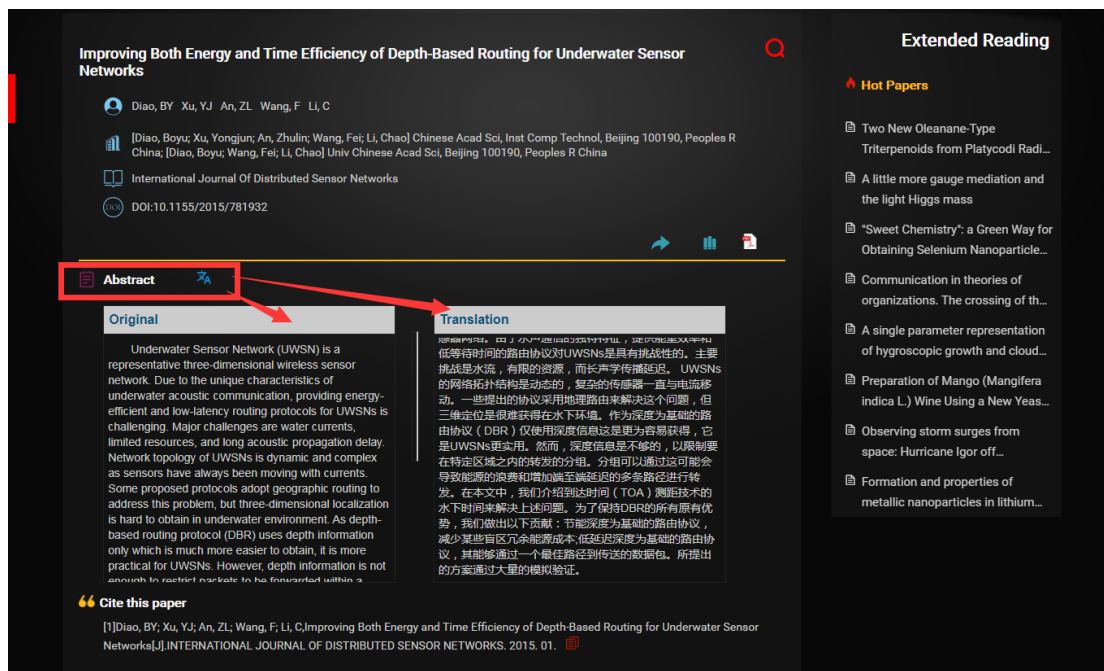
Improving Both Energy and Time Efficiency of Depth-Based Routing for Underwater Sensor Networks

Diao, BY Xu, YJ An, ZL Wang, F Li, C

[Diao, Boyu; Xu, Yongjun; An, Zhulin; Wang, Fei; Li, Chao] Chinese Acad Sci, Inst Comp Technol, Beijing 100190, Peoples R China; [Diao, Boyu; Wang, Fei; Li, Chao] Univ Chinese Acad Sci, Beijing 100190, Peoples R China

International Journal Of Distributed Sensor Networks

DOI:10.1155/2015/781932

Abstract

Original

Underwater Sensor Network (UWSN) is a representative three-dimensional wireless sensor network. Due to the unique characteristics of underwater acoustic communication, providing energy-efficient and low-latency routing protocols for UWSNs is challenging. Major challenges are water currents, limited resources, and long acoustic propagation delay. Network topology of UWSNs is dynamic and complex as sensors have always been moving with currents. Some proposed protocols adopt geographic routing to address this problem, but three-dimensional localization is hard to obtain in underwater environment. As depth-based routing protocol (DBR) uses depth information only which is much more easier to obtain, it is more practical for UWSNs. However, depth information is not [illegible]

Translation

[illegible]低等待时间的路由协议对UWSNs是具有挑战性的。主要挑战是水流，有限的资源，而长声学传播延迟。UWSNs的网络拓扑结构是动态的，复杂的传感器一直与电流移动。一些提出的协议采用地理路由来解决这个问题，但三维定位是很难获得在水下环境。作为深度为基础的路由协议（DBR）仅使用深度信息这是更为容易获得，它是UWSNs更实用。然而，深度信息是不够的，以限制要在特定区域之内的转发的分组。分组可以通过这可能会导致能源的浪费和增加端至端延迟的多条路径进行转发。在本文中，我们介绍到达时间（TOA）测距技术的水下时间来解决上述问题。为了保持DBR的所有原有优势，我们做出以下贡献：节能深度为基础的路由协议，减少某些官区冗余能源成本;低延迟深度为基础的路由协议，其能够通过一个最佳路径到传送的数据包。所提出的方案通过大量的模拟验证。

Cite this paper

[1]Diao, BY; Xu, YJ; An, ZL; Wang, F; Li, C,Improving Both Energy and Time Efficiency of Depth-Based Routing for Underwater Sensor Networks[J].INTERNATIONAL JOURNAL OF DISTRIBUTED SENSOR NETWORKS. 2015. 01.

Extended Reading

Hot Papers

Two New Oleanane-Type Triterpenoids from Platycodi Radi...

A little more gauge mediation and the light Higgs mass

"Sweet Chemistry": a Green Way for Obtaining Selenium Nanoparticle...

Communication in theories of organizations. The crossing of th...

A single parameter representation of hygroscopic growth and cloud...

Preparation of Mango (Mangifera indica L.) Wine Using a New Yeas...

Observing storm surges from space: Hurricane Igor off...

Formation and properties of metallic nanoparticles in lithium...